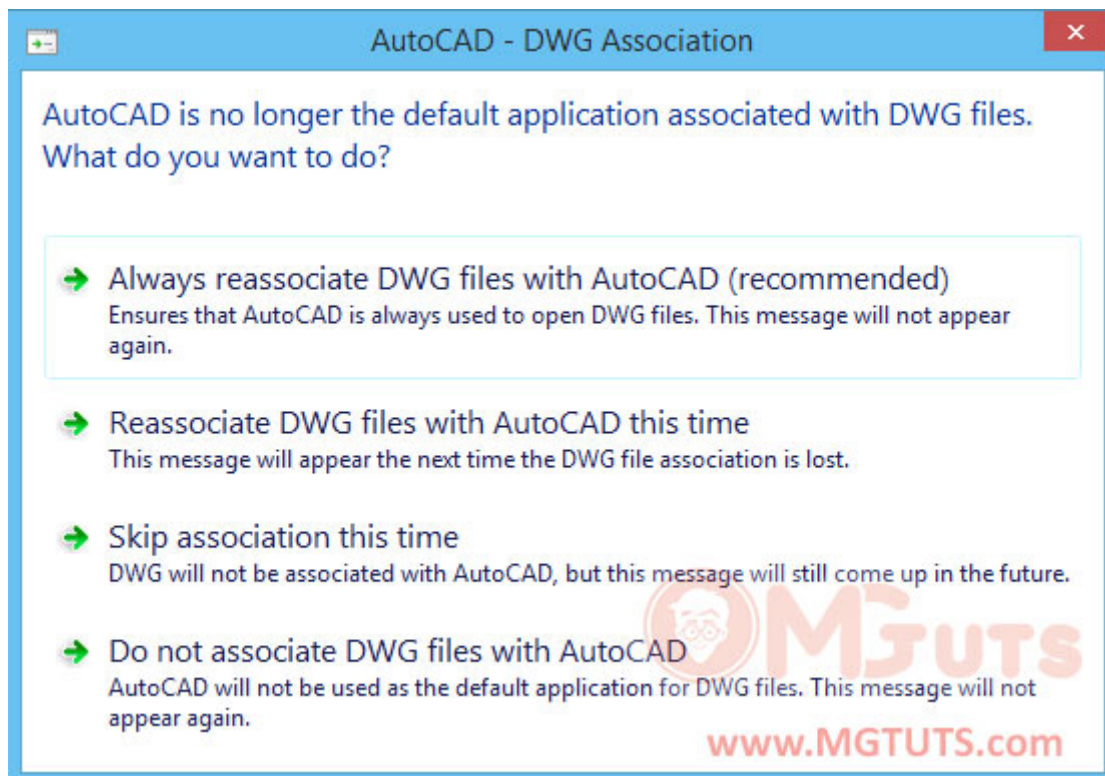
AutoCAD - DWG Association

AutoCAD is no longer the default application associated with DWG files. What do you want to do?

Always reassociate DWG files with AutoCAD (recommended)
Ensures that AutoCAD is always used to open DWG files. This message will not appear again.

Reassociate DWG files with AutoCAD this time
This message will appear the next time the DWG file association is lost.

Skip association this time
DWG will not be associated with AutoCAD, but this message will still come up in the future.

Do not associate DWG files with AutoCAD
AutoCAD will not be used as the default application for DWG files. This message will not appear again.

OMGTUTS

www.MGTUTS.com